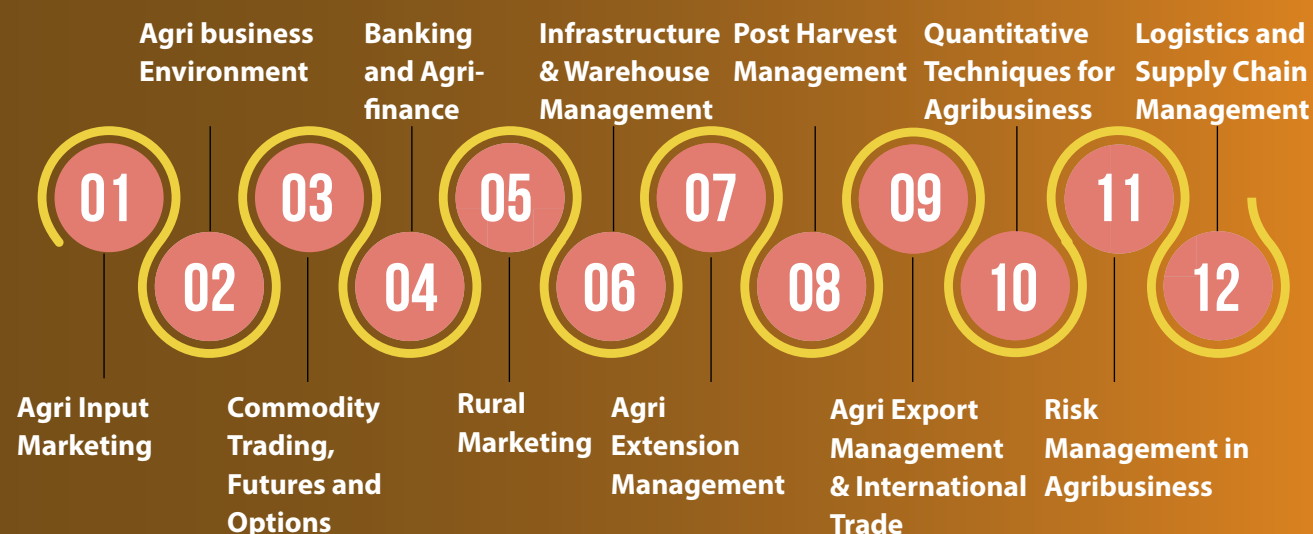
01
Agri Input Marketing

Agri business Environment
02

03
Commodity Trading, Futures and Options

Banking and Agri-finance
04

05
Rural Marketing

Infrastructure & Warehouse Management
06

07
Agri Extension Management

Post Harvest Management
08

09
Agri Export Management & International Trade

Quantitative Techniques for Agribusiness
10

11
Risk Management in Agribusiness

Logistics and Supply Chain Management
12